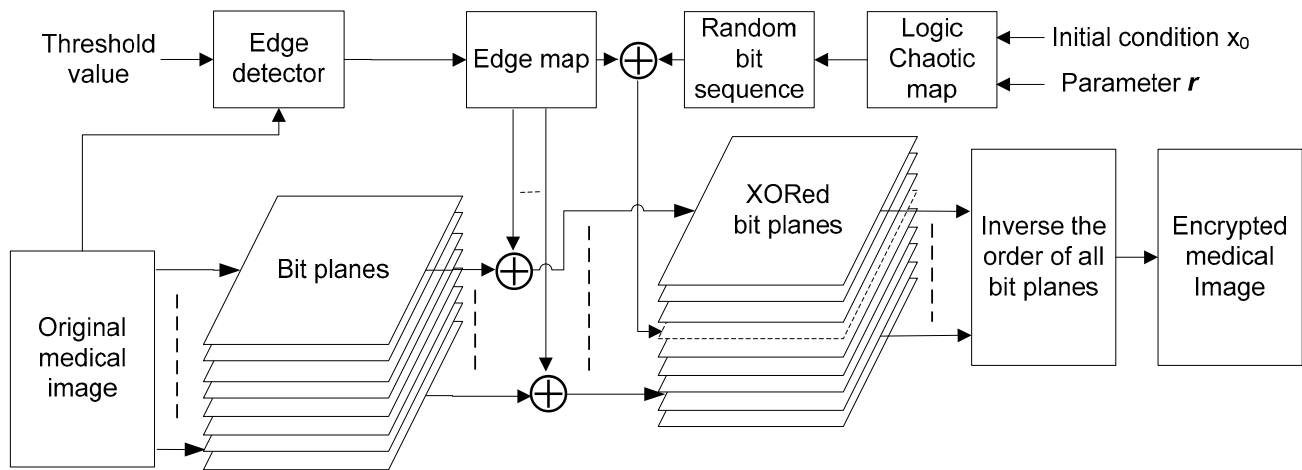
Threshold value

Edge detector

Edge map

Random bit sequence

Logic Chaotic map

Initial condition $x_0$

Parameter $\boldsymbol{r}$

Original medical image

Bit planes

XORed bit planes

Inverse the order of all bit planes

Encrypted medical Image